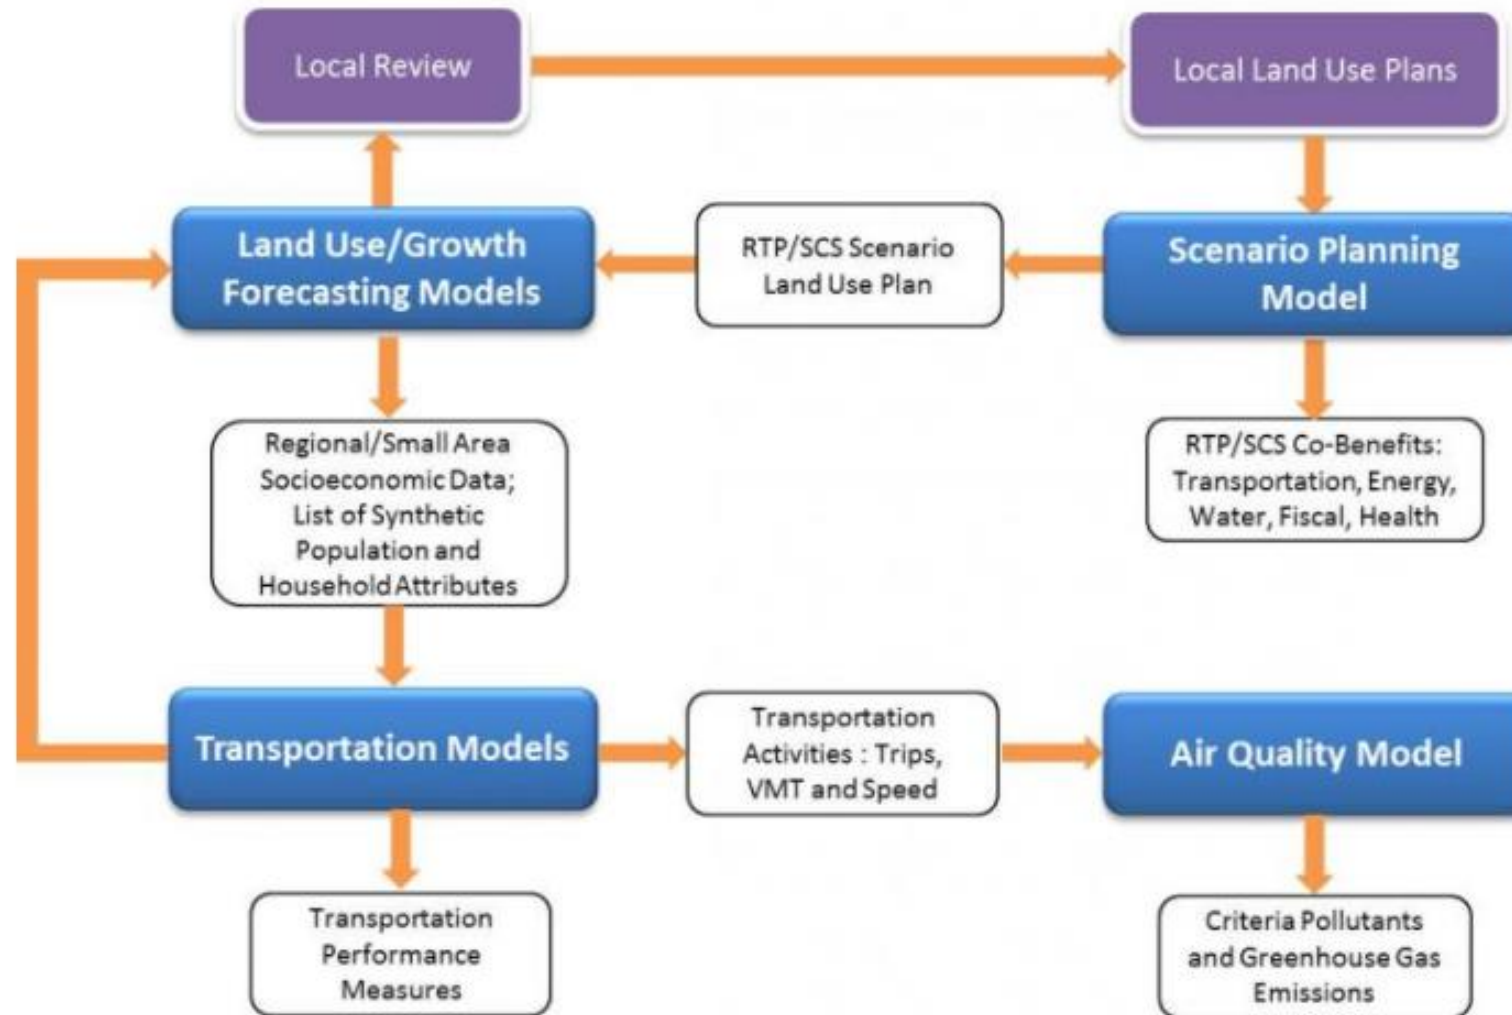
Local Review

Local Land Use Plans

Land Use/Growth Forecasting Models

RTP/SCS Scenario Land Use Plan

Scenario Planning Model

Regional/Small Area Socioeconomic Data; List of Synthetic Population and Household Attributes

RTP/SCS Co-Benefits: Transportation, Energy, Water, Fiscal, Health

Transportation Models

Transportation Activities : Trips, VMT and Speed

Air Quality Model

Transportation Performance Measures

Criteria Pollutants and Greenhouse Gas Emissions